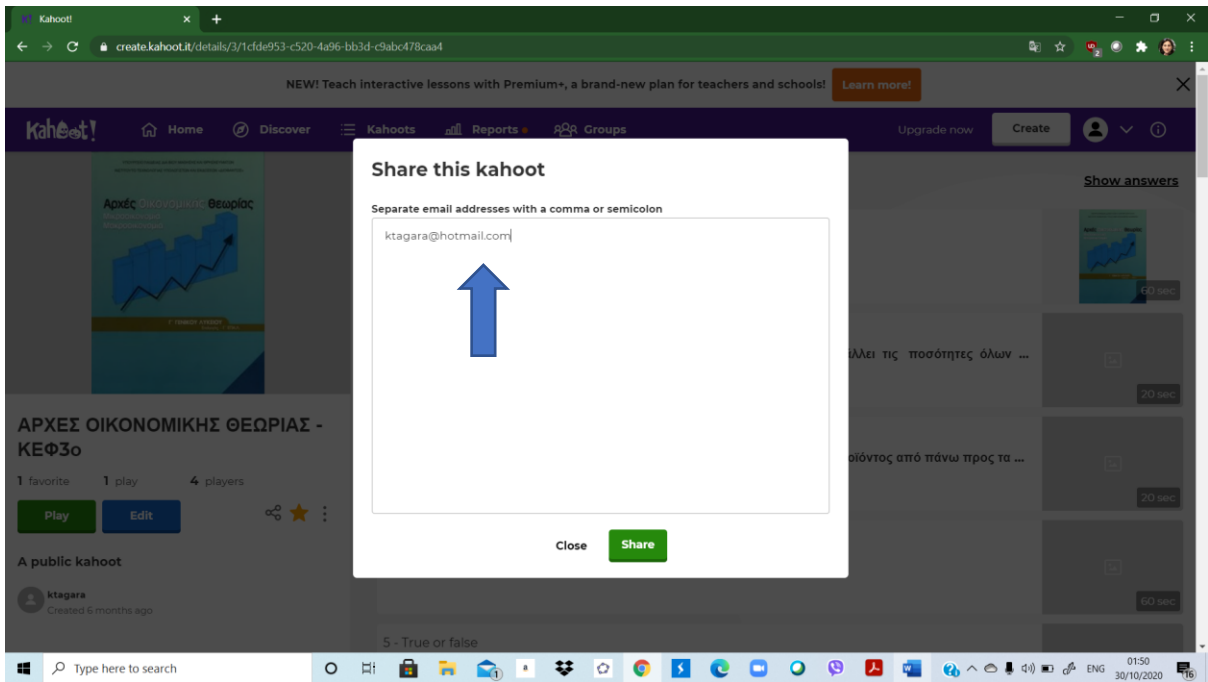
Kahoot!

create.kahoot.it/details/3/1cfde953-c520-4a96-bb3d-c9abc478caa4

NEW! Teach interactive lessons with Premium+, a brand-new plan for teachers and schools! Learn more!

Kahoot! Home Discover Kahoots Reports Groups Upgrade now Create

Αρχές Οικονομικής Θεωρίας

ΑΡΧΕΣ ΟΙΚΟΝΟΜΙΚΗΣ ΘΕΩΡΙΑΣ - ΚΕΦ3ο

1 favorite 1 play 4 players

Play Edit

A public kahoot

ktagara
Created 6 months ago

Show answers

60 sec

...άλλει τις ποσότητες όλων ...

20 sec

...οϊόντος από πάνω προς τα ...

20 sec

60 sec

5 - True or false

Share this kahoot

Separate email addresses with a comma or semicolon

ktagara@hotmail.com

Close Share

Type here to search

ENG 01:50 30/10/2020